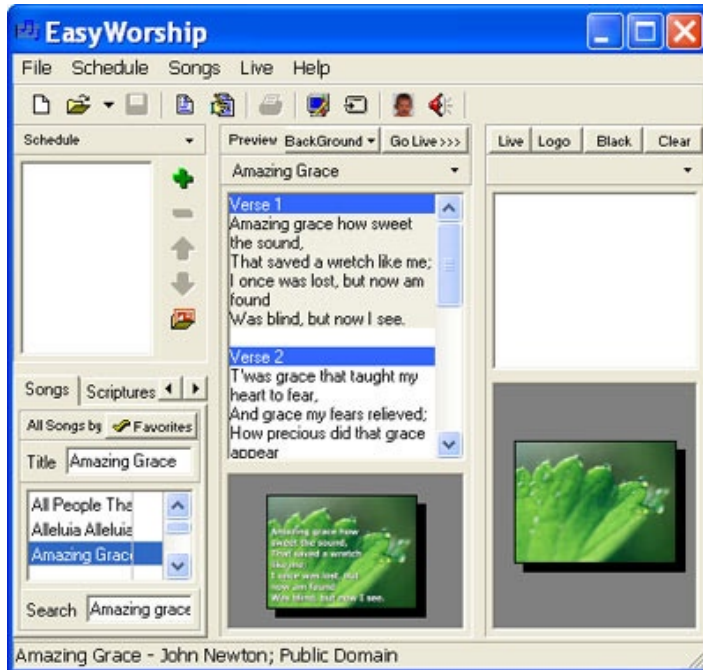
EasyWorship

File Schedule Songs Live Help

Schedule

Preview BackGround Go Live >>>

Amazing Grace

Verse 1
Amazing grace how sweet the sound,
That saved a wretch like me;
I once was lost, but now am found
Was blind, but now I see.

Verse 2
T'was grace that taught my heart to fear,
And grace my fears relieved;
How precious did that grace appear

Amazing grace how sweet the sound,
That saved a wretch like me;
I once was lost, but now am found
Was blind, but now I see.

Live Logo Black Clear

Songs Scriptures

All Songs by Favorites

Title Amazing Grace

All People Tha
Alleluia Alleluia
Amazing Grac

Search Amazing grace

Amazing Grace - John Newton; Public Domain